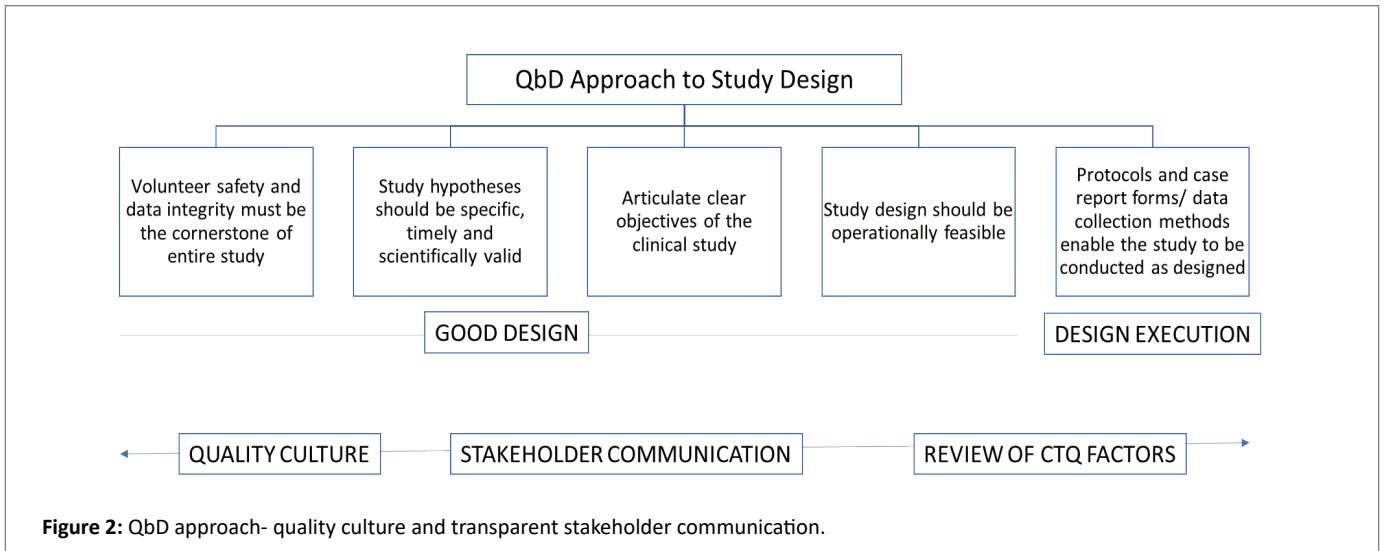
QbD Approach to Study Design

Volunteer safety and data integrity must be the cornerstone of entire study

Study hypotheses should be specific, timely and scientifically valid

Articulate clear objectives of the clinical study

Study design should be operationally feasible

Protocols and case report forms/ data collection methods enable the study to be conducted as designed

GOOD DESIGN

DESIGN EXECUTION

QUALITY CULTURE

STAKEHOLDER COMMUNICATION

REVIEW OF CTQ FACTORS

**Figure 2:** QbD approach- quality culture and transparent stakeholder communication.